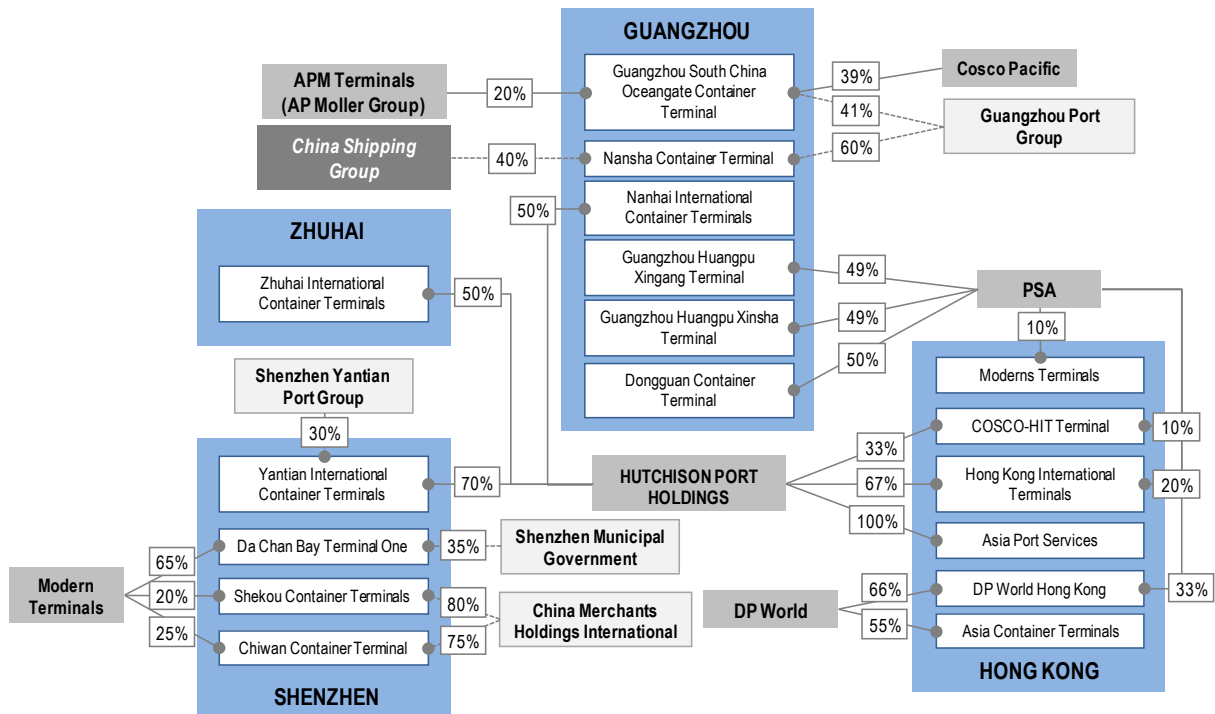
GUANGZHOU

APM Terminals (AP Moller Group)

20%

Guangzhou South China Oceangate Container Terminal

39%

Cosco Pacific

41%

Guangzhou Port Group

China Shipping Group

40%

Nansha Container Terminal

60%

50%

Nanhai International Container Terminals

ZHUHAI

Zhuhai International Container Terminals

50%

Guangzhou Huangpu Xingang Terminal

49%

PSA

Guangzhou Huangpu Xinsha Terminal

49%

10%

Dongguan Container Terminal

50%

Shenzhen Yantian Port Group

30%

HONG KONG

Moderns Terminals

COSCO-HIT Terminal

10%

33%

Yantian International Container Terminals

70%

HUTCHISON PORT HOLDINGS

67%

Hong Kong International Terminals

20%

100%

Asia Port Services

65%

Da Chan Bay Terminal One

35%

Shenzhen Municipal Government

Modern Terminals

20%

Shekou Container Terminals

80%

China Merchants Holdings International

66%

DP World Hong Kong

33%

DP World

55%

Asia Container Terminals

25%

Chiwan Container Terminal

75%

SHENZHEN